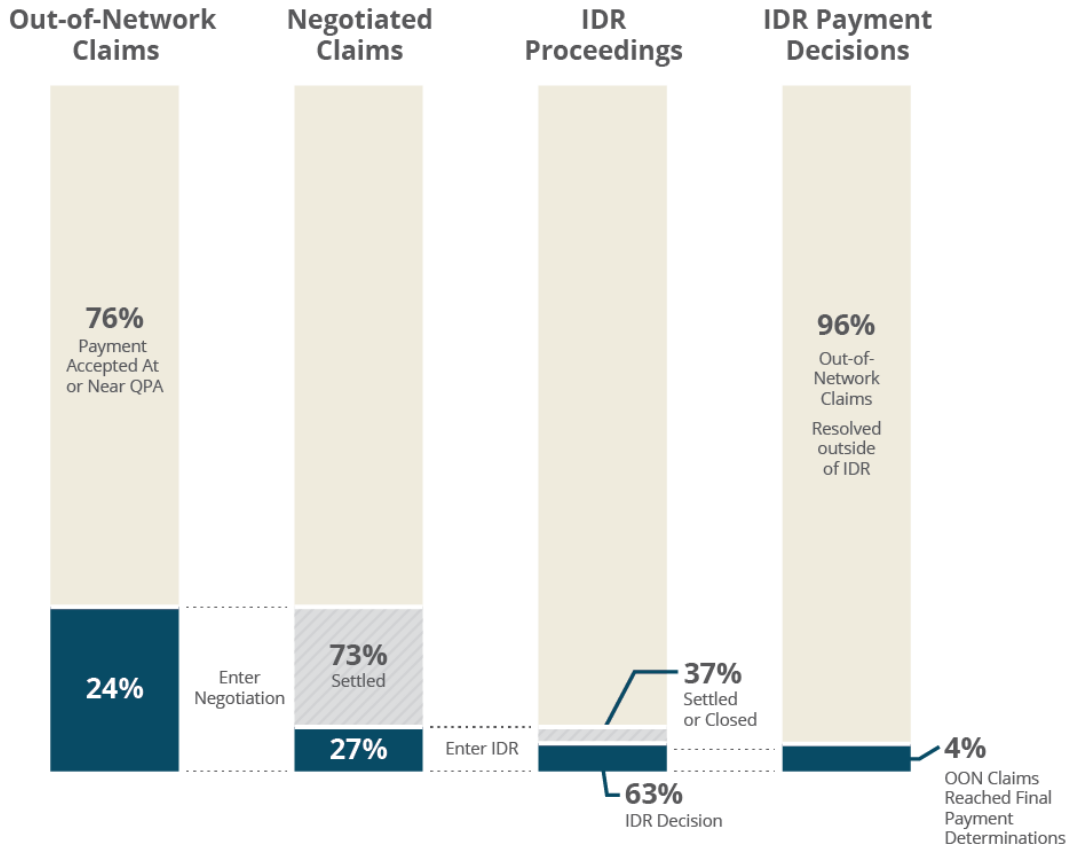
Out-of-Network Claims

Negotiated Claims

IDR Proceedings

IDR Payment Decisions

76%
Payment Accepted At or Near QPA

24%

Enter Negotiation

73%
Settled

27%

Enter IDR

37%
Settled or Closed

63%
IDR Decision

96%
Out-of-Network Claims
Resolved outside of IDR

4%
OON Claims Reached Final Payment Determinations